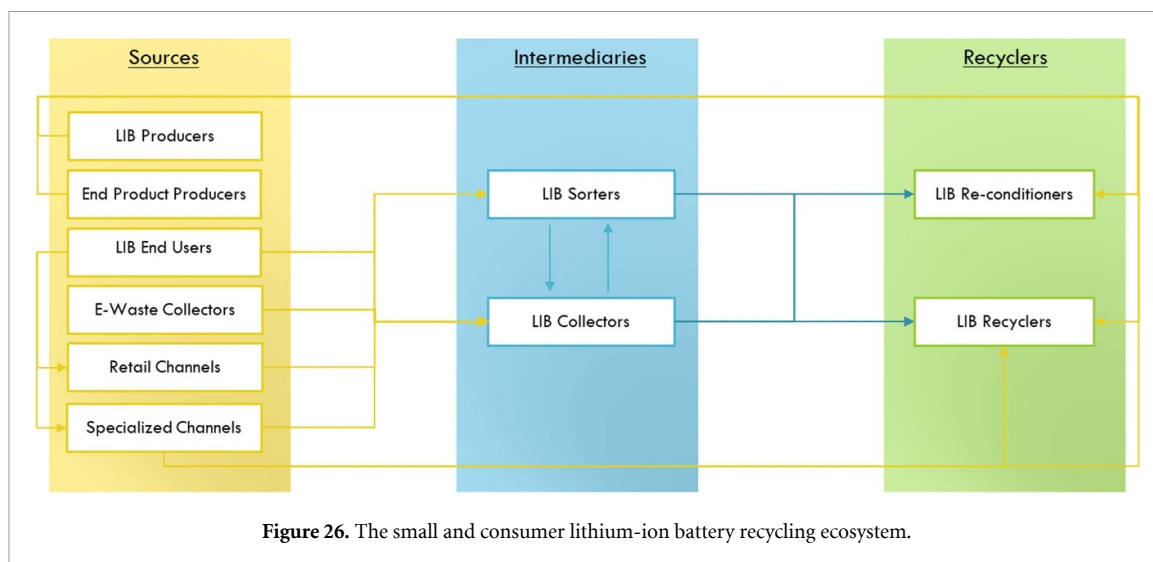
Sources

LIB Producers

End Product Producers

LIB End Users

E-Waste Collectors

Retail Channels

Specialized Channels

Intermediaries

LIB Sorters

LIB Collectors

Recyclers

LIB Re-conditioners

LIB Recyclers

**Figure 26.** The small and consumer lithium-ion battery recycling ecosystem.